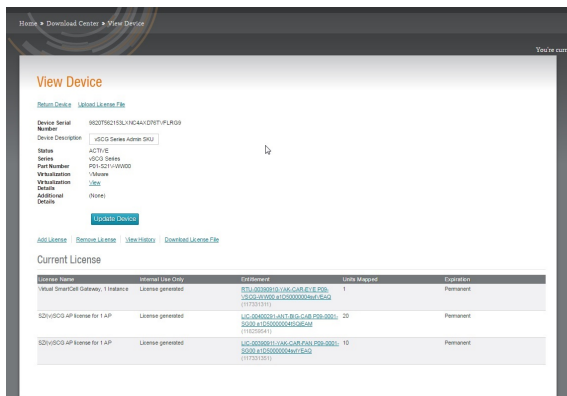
Home » Download Center » View Device

You're curr

View Device

Return Device Upload License File

| | |
|---|---|
| Device Serial Number | 98207562153LXNC4AXD76TVFLRG6 |
| Device Description | vSCG Series Admin SKU |
| Status | ACTIVE |
| Series | vSCG Series |
| Part Number | P01-S21V-WW00 |
| Virtualization | VMware |
| Virtualization Details | View |
| Additional Details | (None) |

Update Device

Add License | Remove License | View History | Download License File

Current License

| License Name | Internal Use Only | Entitlement | Units Mapped | Expiration |
|---|---|---|---|---|
| Virtual SmartCell Gateway, 1 Instance | License generated | RTU-00390910-YAK-CAR-EYE P09-VSCG-WW00 e1D50000004euVEAQ (117331311) | 1 | Permanent |
| SZ/(v)SCG AP license for 1 AP | License generated | LIC-00400291-ANT-BIG-CAB P09-0001-SG00 e1D50000004tSQEAM (118299541) | 20 | Permanent |
| SZ/(v)SCG AP license for 1 AP | License generated | LIC-00390911-YAK-CAR-FAN P09-0001-SG00 e1D50000004euYEAQ (117331351) | 10 | Permanent |